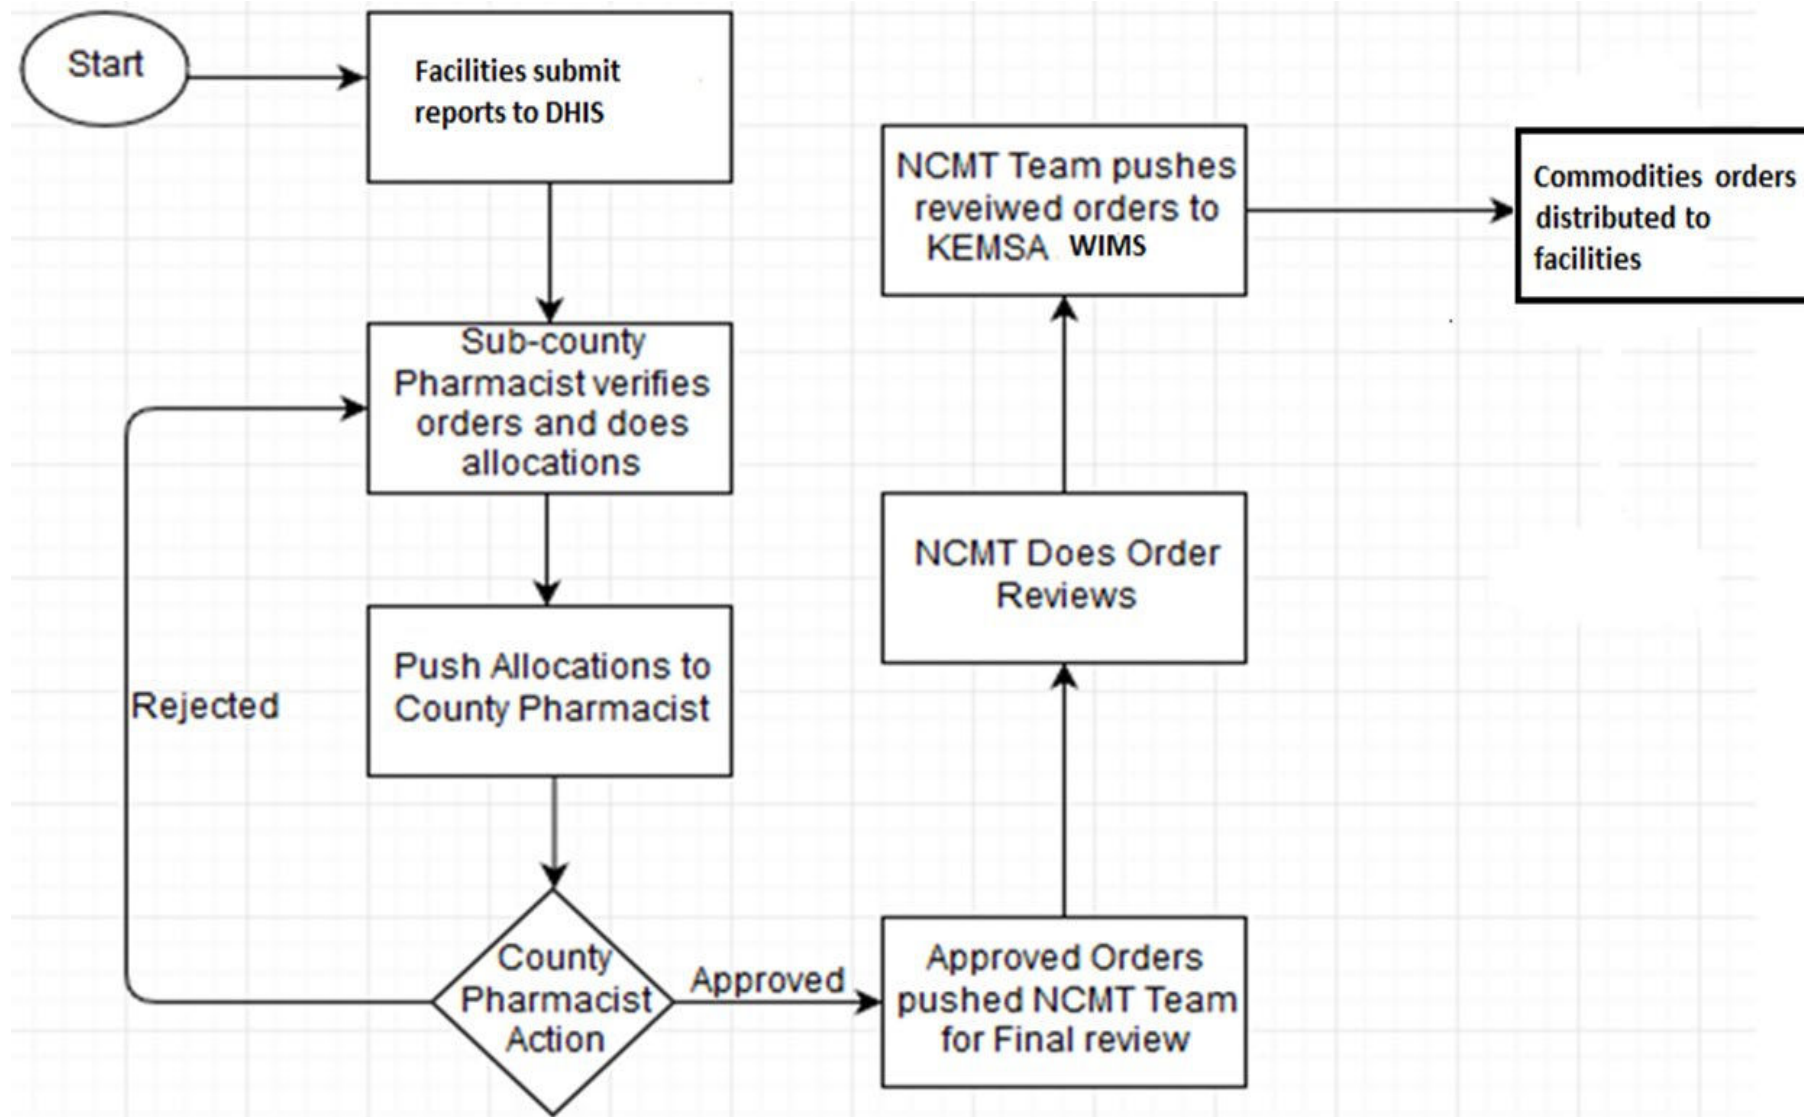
Start

Facilities submit reports to DHIS

Sub-county Pharmacist verifies orders and does allocations

Push Allocations to County Pharmacist

Rejected

County Pharmacist Action

Approved

Approved Orders pushed NCMT Team for Final review

NCMT Does Order Reviews

NCMT Team pushes reveiwed orders to KEMSA WIMS

Commodities orders distributed to facilities